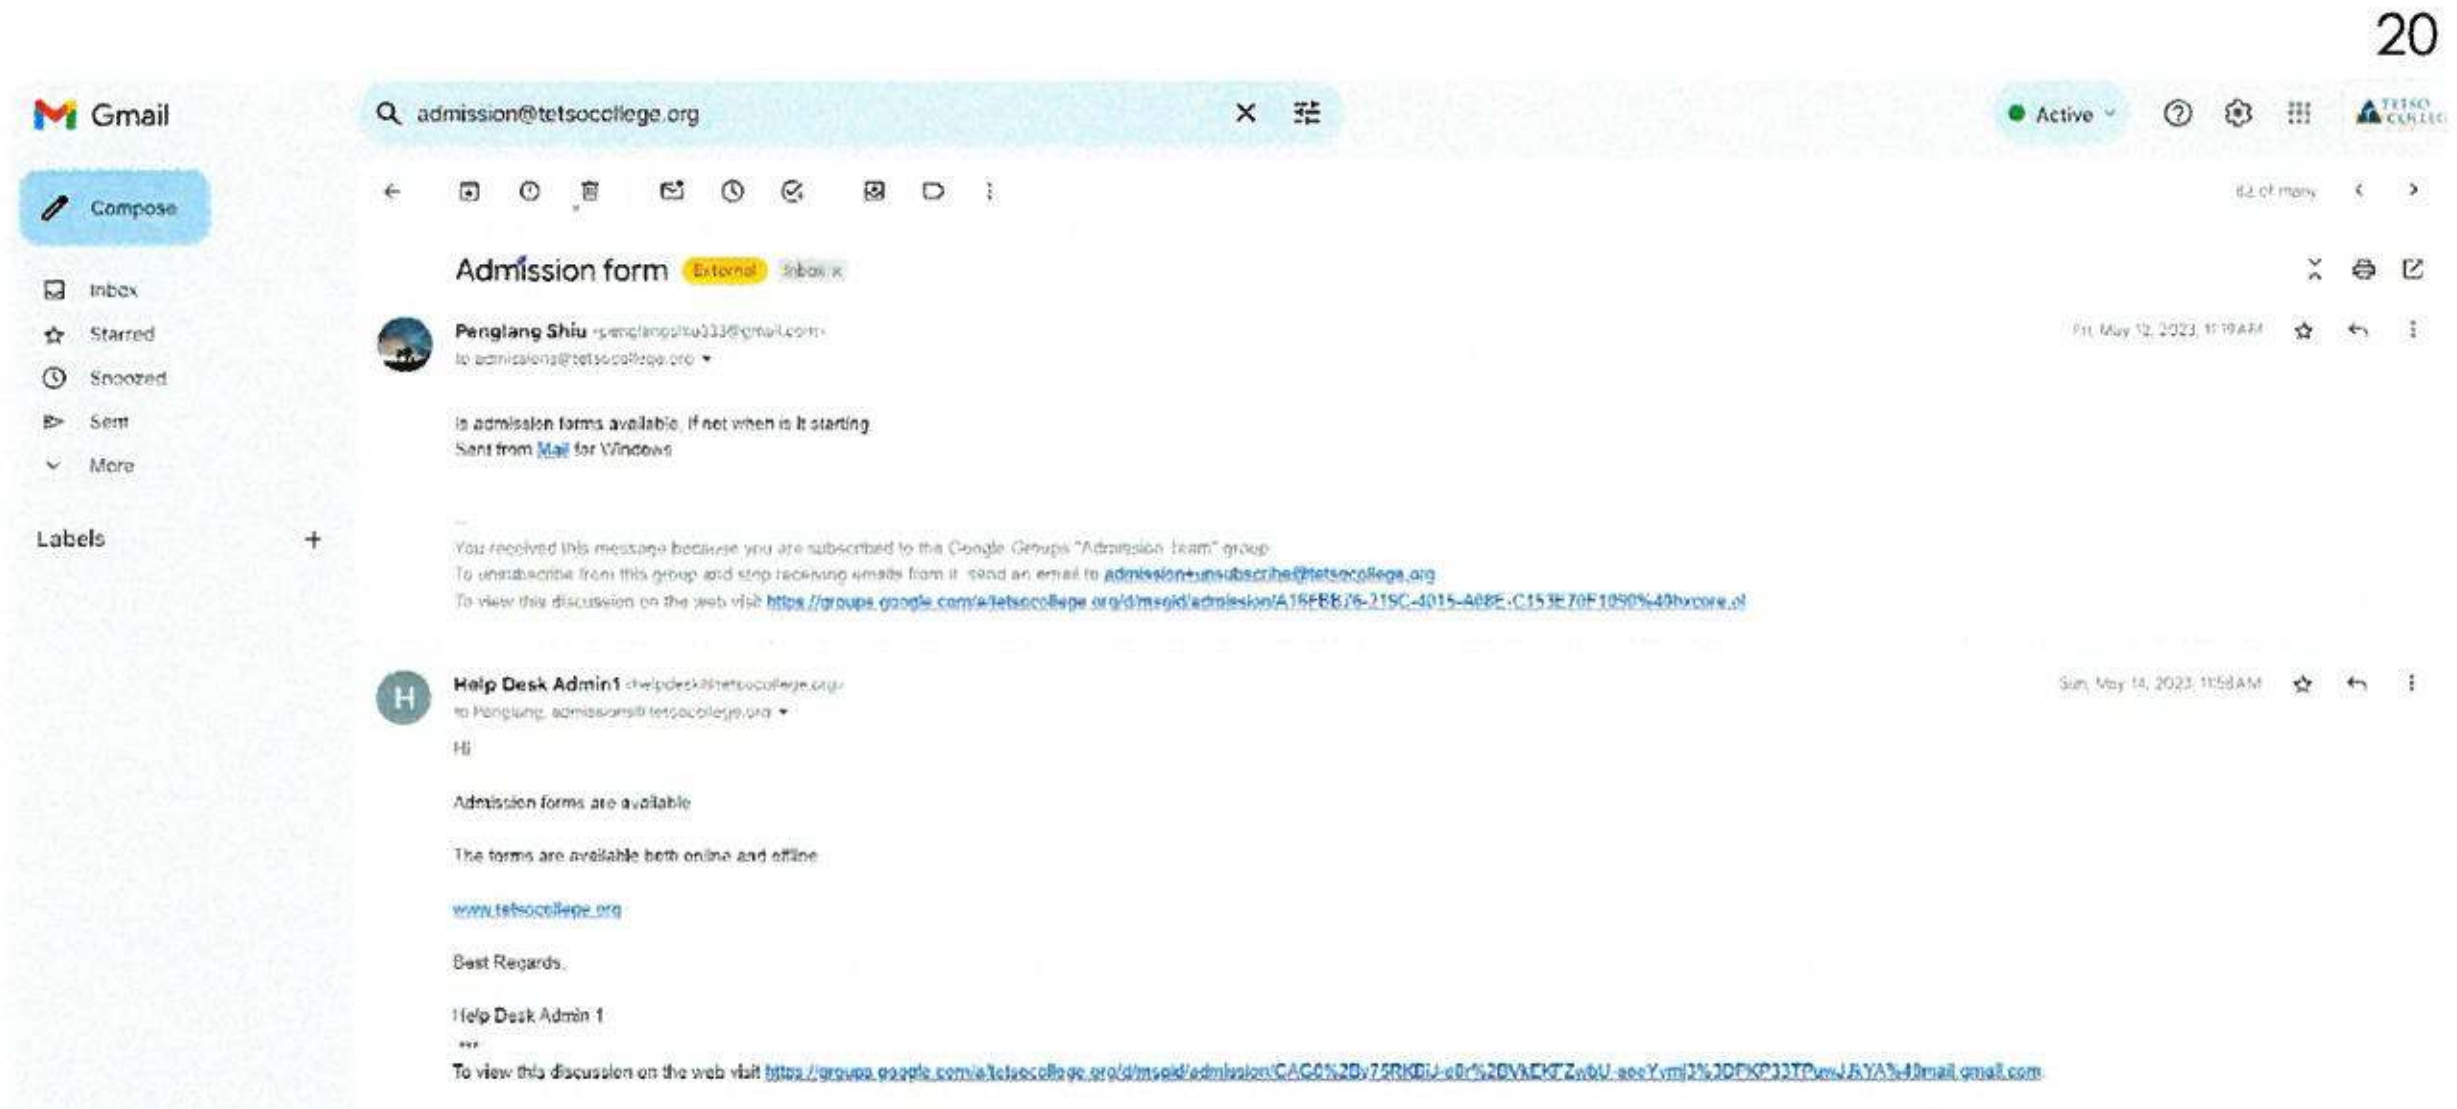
20

Gmail

admission@tetsocollege.org

Active

Compose

Inbox
Starred
Snoozed
Sent
More

Labels +

62 of many

Admission form External Inbox ×

Penglang Shiu <penglangshiu333@gmail.com>
to admissions@tetsocollege.org

Fri, May 12, 2023, 11:19 AM

Is admission forms available. If not when is it starting
Sent from Mail for Windows

--
You received this message because you are subscribed to the Google Groups "Admission Team" group.
To unsubscribe from this group and stop receiving emails from it, send an email to admission+unsubscribe@tetsocollege.org
To view this discussion on the web visit https://groups.google.com/a/tetsocollege.org/d/msgid/admission/A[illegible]

Help Desk Admin1 <helpdesk@tetsocollege.org>
to Penglang, admissions@tetsocollege.org

Sun, May 14, 2023, 11:58 AM

Hi

Admission forms are available

The forms are available both online and offline

www.tetsocollege.org

Best Regards,

Help Desk Admin 1

To view this discussion on the web visit https://groups.google.com/a/tetsocollege.org/d/msgid/admission/CAG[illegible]gmail.com